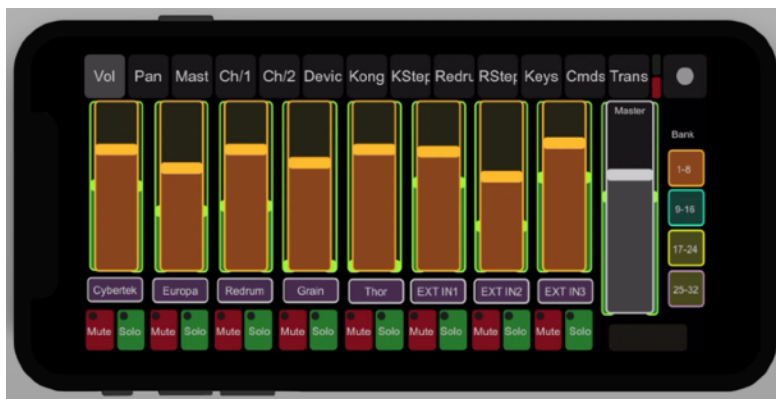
Vol Pan Mast Ch/1 Ch/2 Devic Kong KStep Redru RStep Keys Cmds Trans

Master

Bank

1-8

9-16

17-24

25-32

Cybertek Europa Redrum Grain Thor EXT IN1 EXT IN2 EXT IN3

Mute Solo Mute Solo Mute Solo Mute Solo Mute Solo Mute Solo Mute Solo Mute Solo